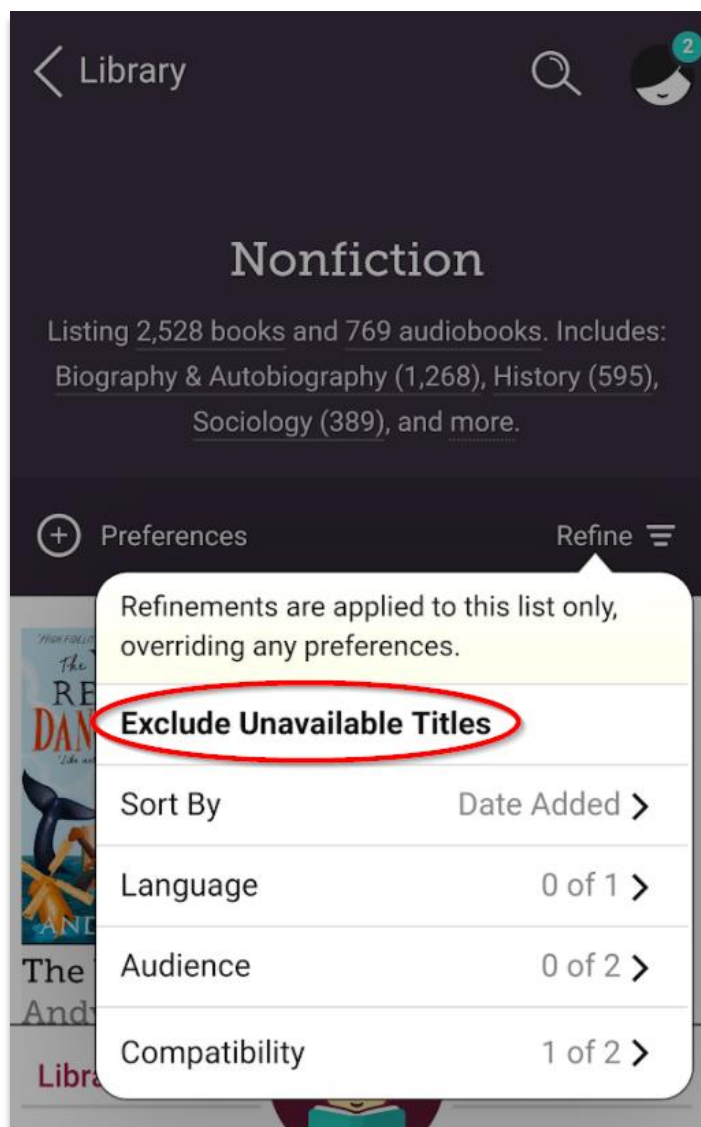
< Library

2

Nonfiction

Listing 2,528 books and 769 audiobooks. Includes: Biography & Autobiography (1,268), History (595), Sociology (389), and more.

Preferences

Refine

Refinements are applied to this list only, overriding any preferences.

Exclude Unavailable Titles

Sort By Date Added >

Language 0 of 1 >

Audience 0 of 2 >

Compatibility 1 of 2 >

The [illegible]
RE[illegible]
DAN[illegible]
AND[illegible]

The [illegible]
Andy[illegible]

Libra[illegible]